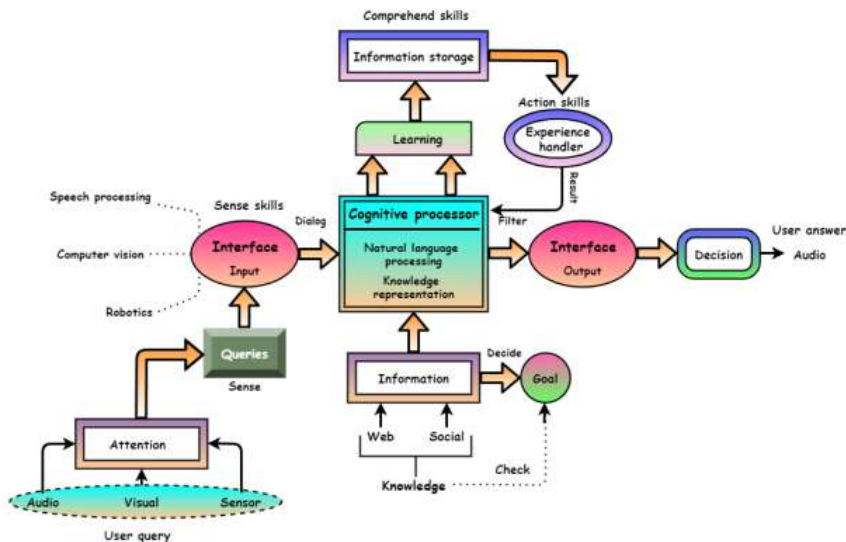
Comprehend skills

Information storage

Action skills

Experience handler

Learning

Result

Speech processing

Sense skills

Dialog

Cognitive processor

Filter

User answer

Interface

Input

Natural language processing

Knowledge representation

Interface

Output

Decision

Audio

Computer vision

Robotics

Queries

Sense

Decide

Information

Goal

Attention

Web

Social

Check

Audio

Visual

Sensor

Knowledge

User query